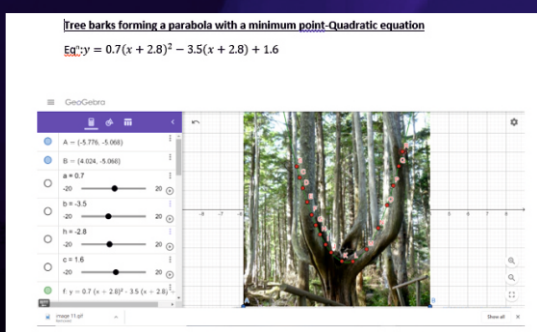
Tree barks forming a parabola with a minimum point-Quadratic equation

Eqⁿ: $y = 0.7(x + 2.8)^2 - 3.5(x + 2.8) + 1.6$

GeoGebra

A = (-5.776, -5.068)

B = (4.024, -5.068)

a = 0.7

-20 20

b = -3.5

-20 20

h = -2.8

-20 20

c = 1.6

-20 20

f: $y = 0.7(x + 2.8)^2 - 3.5(x + 2.8)$ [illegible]

-8 -4

image (1).gif

Show all